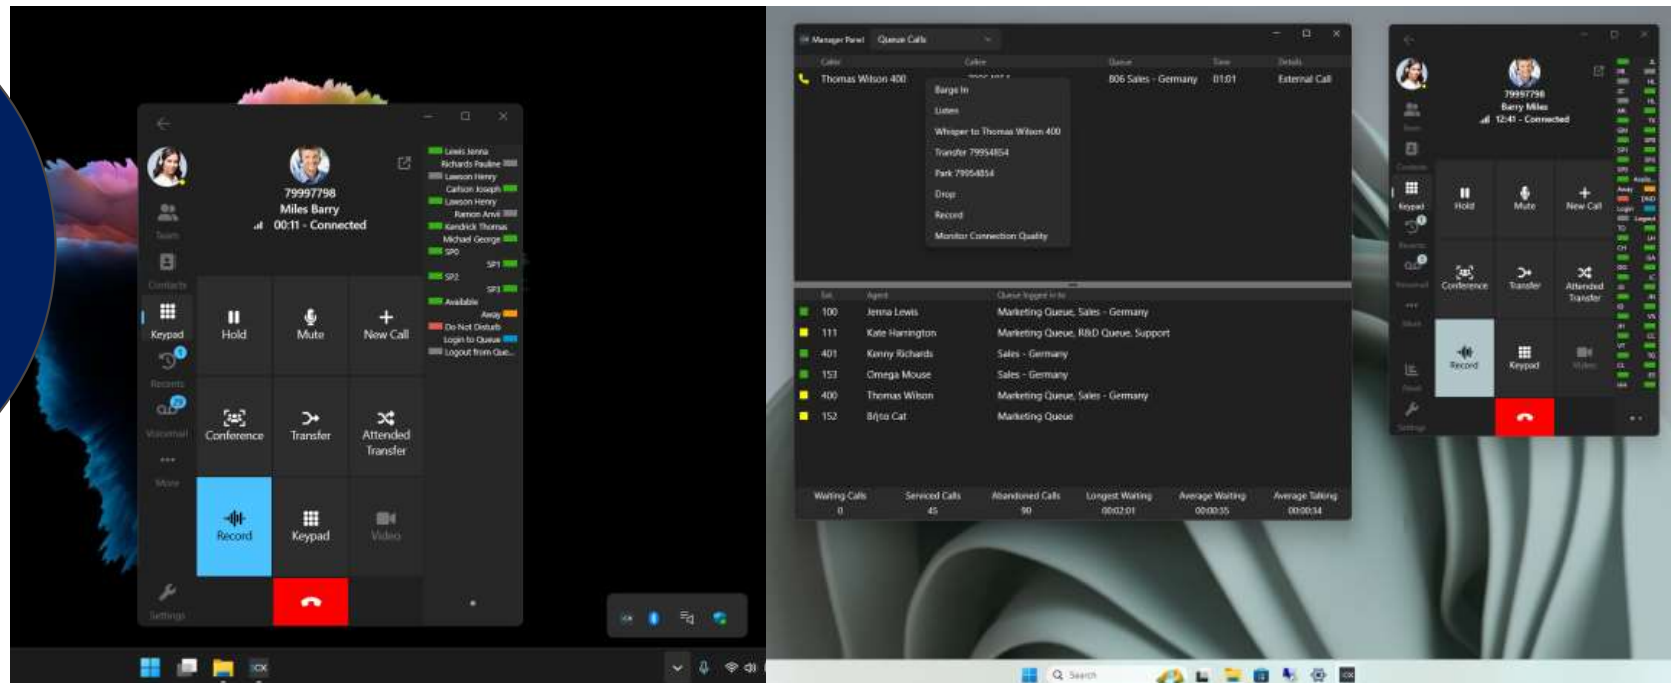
79997798
Miles Barry
00:11 - Connected

Team
Contacts
Keypad
Recents
Voicemail
More
Settings

Hold
Mute
New Call
Conference
Transfer
Attended Transfer
Record
Keypad
Video

Lewis Jenna
Richards Pauline
Lawson Henry
Carlson Joseph
Lawson Henry
Ramon Arvil
Kendrick Thomas
Michael George
SP0
SP1
SP2
SP3
Available
Away
Do Not Disturb
Login to Queue
Logout from Que...

Manager Panel
Queue Calls

| Caller | Callee | Queue | Time | Details |
|---|---|---|---|---|
| Thomas Wilson 400 | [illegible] | 806 Sales - Germany | 01:01 | External Call |

Barge In
Listen
Whisper to Thomas Wilson 400
Transfer 79954854
Park 79954854
Drop
Record
Monitor Connection Quality

| Ext. | Agent | Queue logged in to |
|---|---|---|
| 100 | Jenna Lewis | Marketing Queue, Sales - Germany |
| 111 | Kate Harrington | Marketing Queue, R&D Queue, Support |
| 401 | Kenny Richards | Sales - Germany |
| 153 | Omega Mouse | Sales - Germany |
| 400 | Thomas Wilson | Marketing Queue, Sales - Germany |
| 152 | Brito Cat | Marketing Queue |

| Waiting Calls | Serviced Calls | Abandoned Calls | Longest Waiting | Average Waiting | Average Talking |
|---|---|---|---|---|---|
| 0 | 45 | 90 | 00:02:01 | 00:00:35 | 00:00:34 |

79997798
Barry Miles
12:41 - Connected

Team
Contacts
Keypad
Recents
Voicemail
More
Status
Settings

Hold
Mute
New Call
Conference
Transfer
Attended Transfer
Record
Keypad
Video

Search